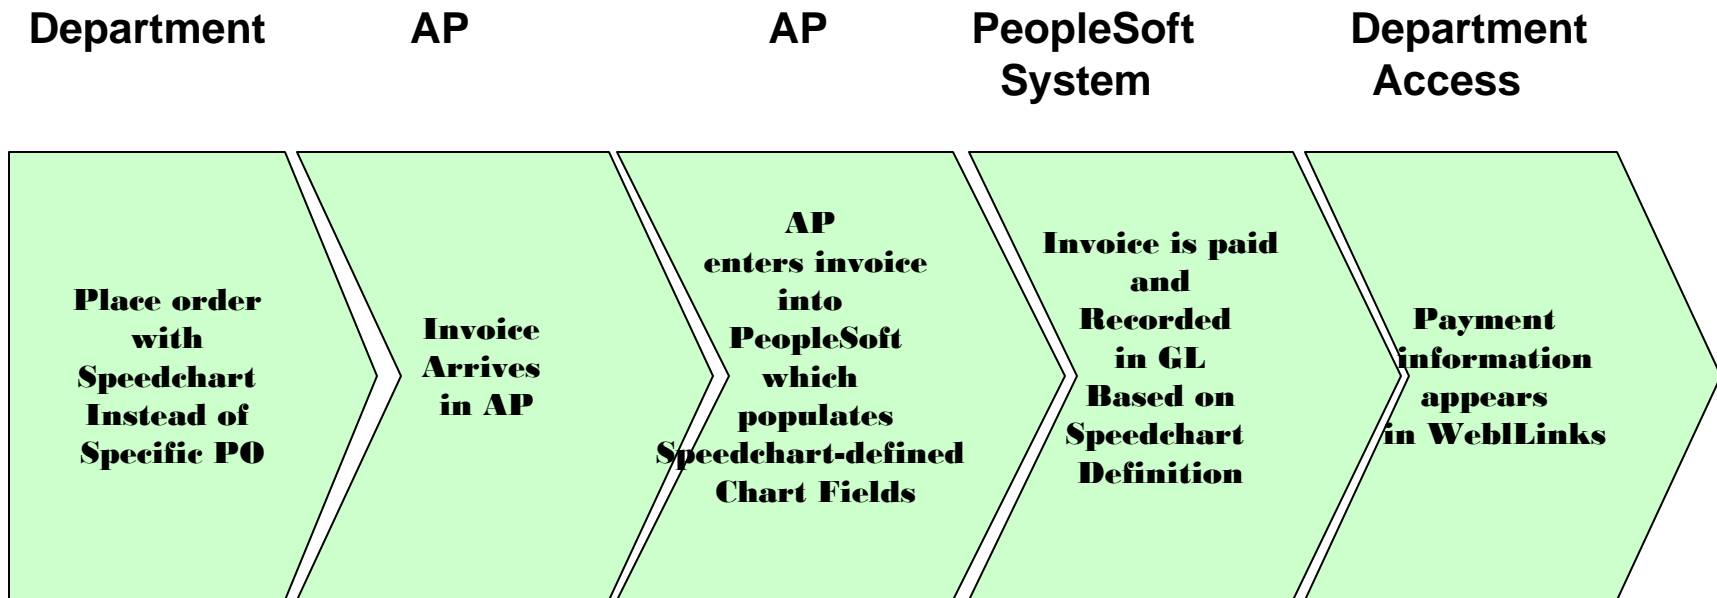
Department

AP

AP

PeopleSoft System

Department Access

Place order with Speedchart Instead of Specific PO

Invoice Arrives in AP

AP enters invoice into PeopleSoft which populates Speedchart-defined Chart Fields

Invoice is paid and Recorded in GL Based on Speedchart Definition

Payment information appears in WeblLinks